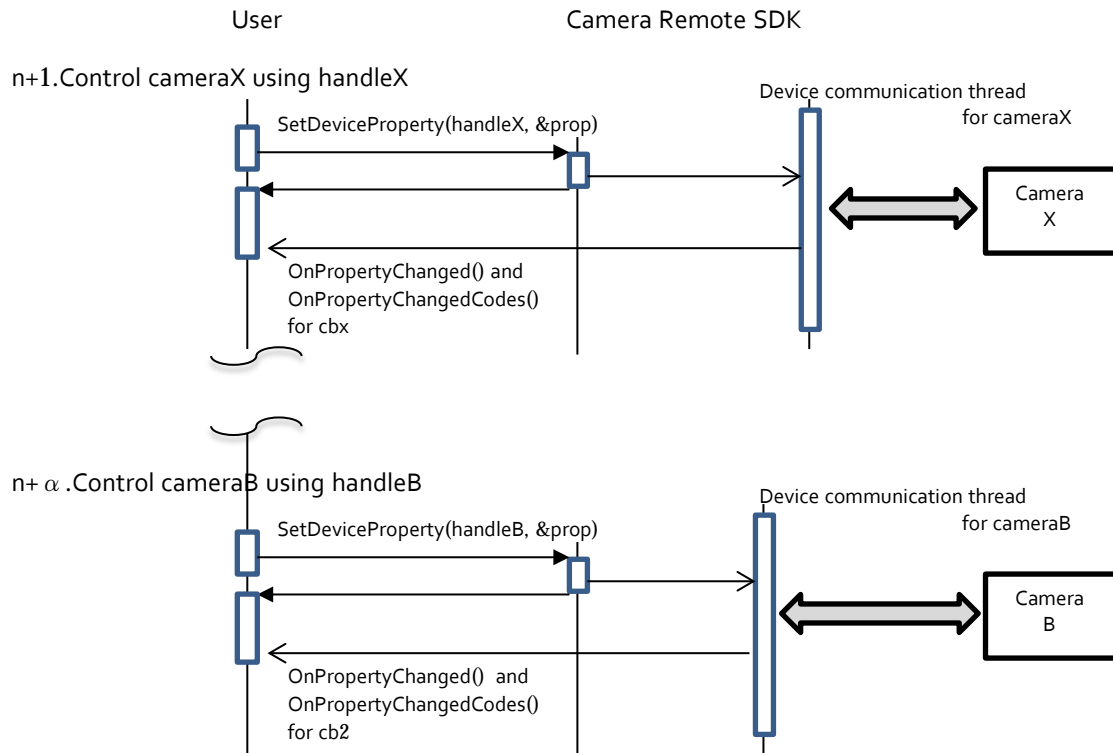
User

Camera Remote SDK

n+1.Control cameraX using handleX

Device communication thread for cameraX

SetDeviceProperty(handleX, &prop)

Camera X

OnPropertyChanged() and OnPropertyChangedCodes() for cbx

n+ $\alpha$ .Control cameraB using handleB

Device communication thread for cameraB

SetDeviceProperty(handleB, &prop)

Camera B

OnPropertyChanged() and OnPropertyChangedCodes() for cb2